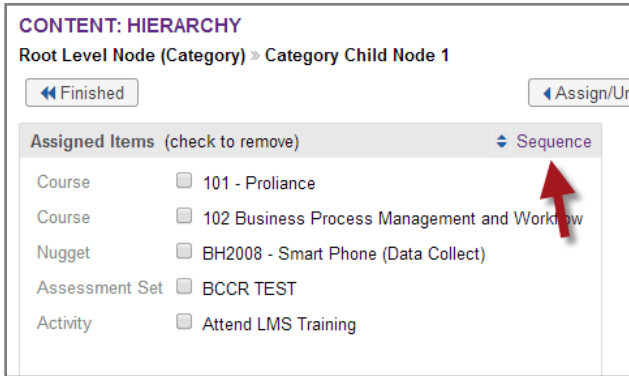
CONTENT: HIERARCHY

Root Level Node (Category) » Category Child Node 1

Finished

Assign/Un

Assigned Items (check to remove)

Sequence

| | |
|---|---|
| Course | 101 - Proliance |
| Course | 102 Business Process Management and Workflow |
| Nugget | BH2008 - Smart Phone (Data Collect) |
| Assessment Set | BCCR TEST |
| Activity | Attend LMS Training |